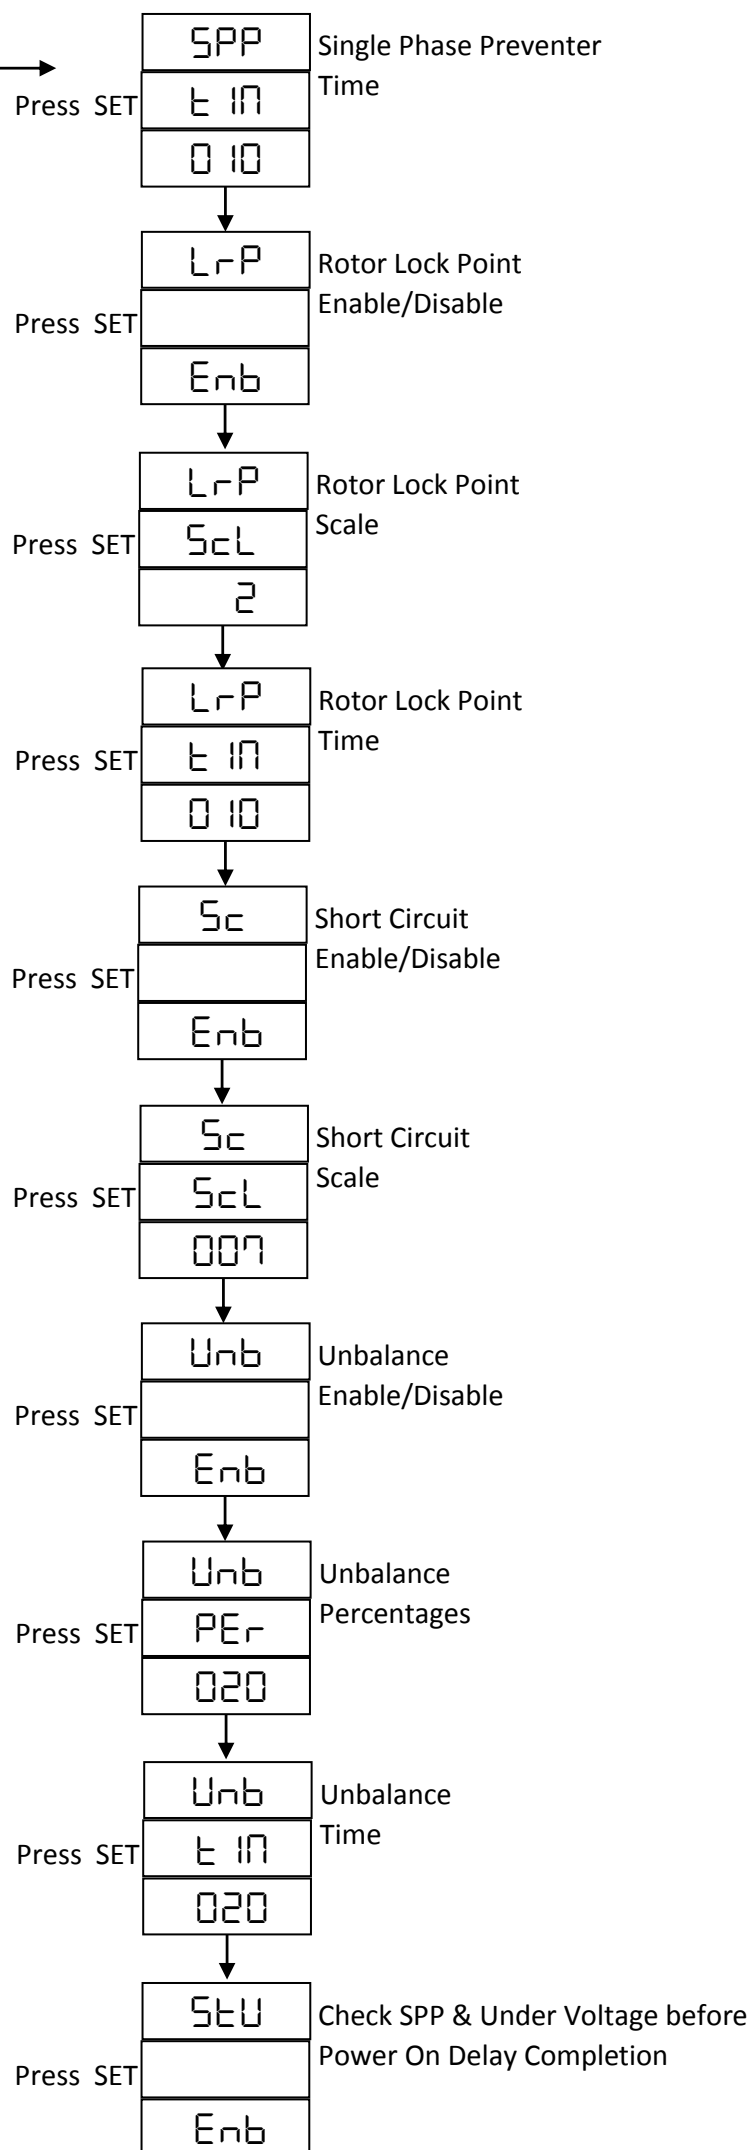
SPP
Press SET
tIM
010
Single Phase Preventer Time

LrP
Press SET
Enb
Rotor Lock Point Enable/Disable

LrP
Press SET
ScL
2
Rotor Lock Point Scale

LrP
Press SET
tIM
010
Rotor Lock Point Time

Sc
Press SET
Enb
Short Circuit Enable/Disable

Sc
Press SET
ScL
007
Short Circuit Scale

Unb
Press SET
Enb
Unbalance Enable/Disable

Unb
Press SET
PEr
020
Unbalance Percentages

Unb
Press SET
tIM
020
Unbalance Time

StU
Press SET
Enb
Check SPP & Under Voltage before Power On Delay Completion